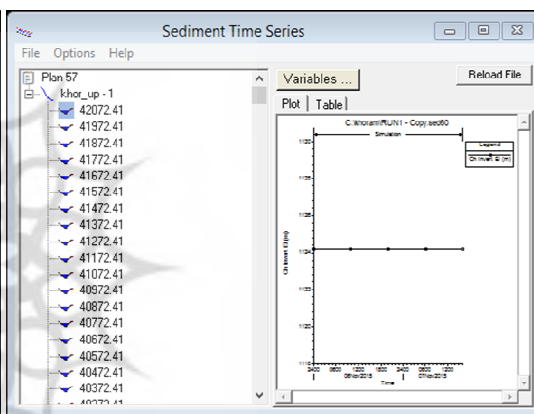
Sediment Time Series

File Options Help

Plan 57
khor_up - 1
42072.41
41972.41
41872.41
41772.41
41672.41
41572.41
41472.41
41372.41
41272.41
41172.41
41072.41
40972.41
40872.41
40772.41
40672.41
40572.41
40472.41
40372.41
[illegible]

Variables ...

Reload File

Plot | Table

C:\khoram\RUN1 - Copy.sed60

Simulation

Legend

Ch Invert El (m)

1126

1125

1124

1123

1122

Ch Invert El (m)

2400 0600 1200 1800 2400 0600 1200
06Nov2015 07Nov2015

Time